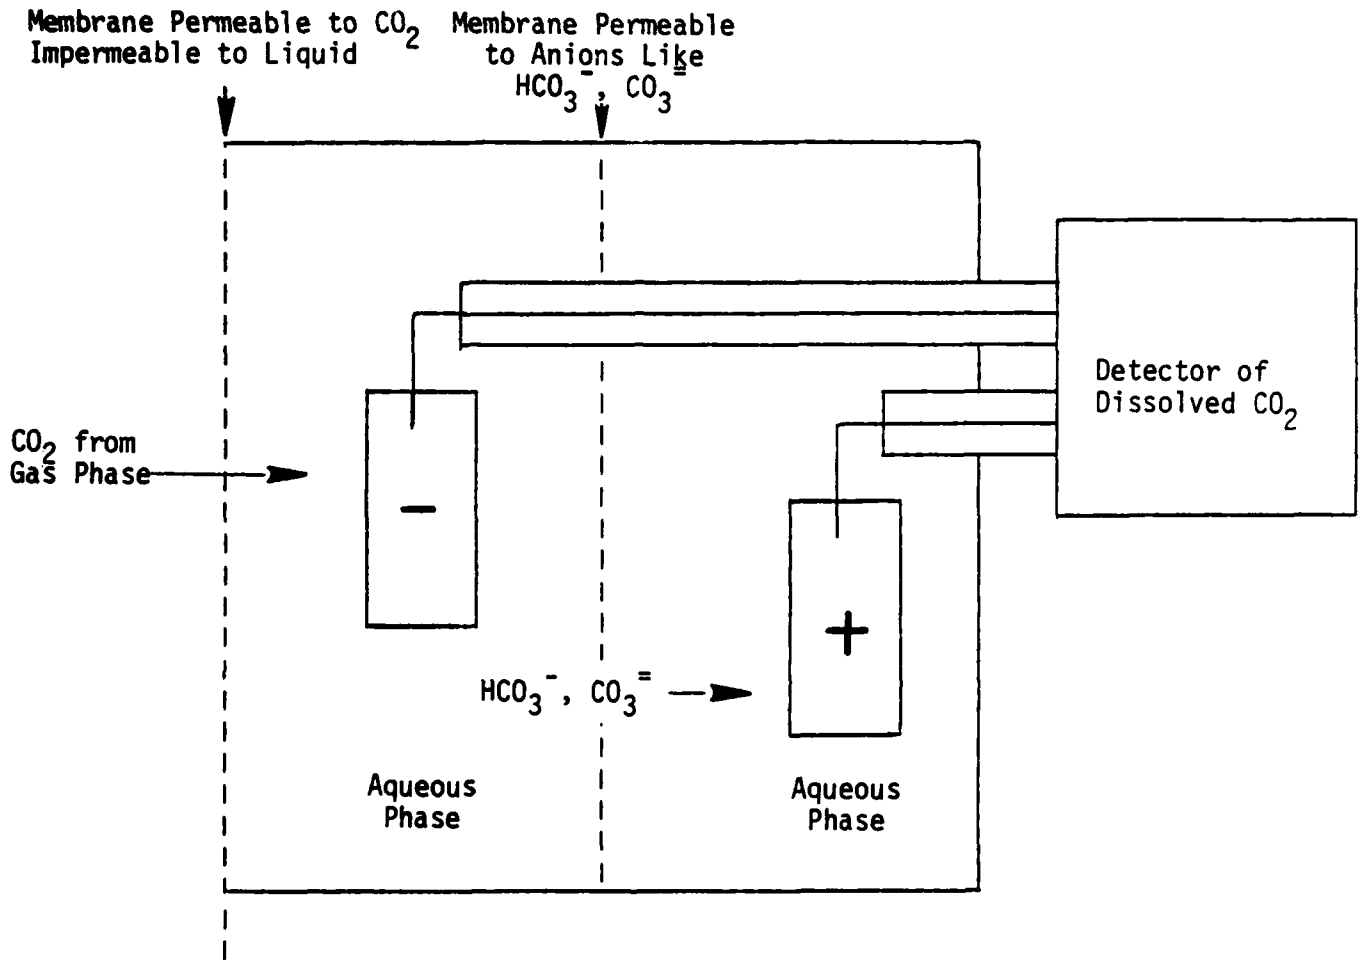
Membrane Permeable to $CO_2$
Impermeable to Liquid

Membrane Permeable to Anions Like $HCO_3^-$, $CO_3^=$

Detector of Dissolved $CO_2$

$CO_2$ from Gas Phase

−

+

$HCO_3^-$, $CO_3^=$

Aqueous Phase

Aqueous Phase